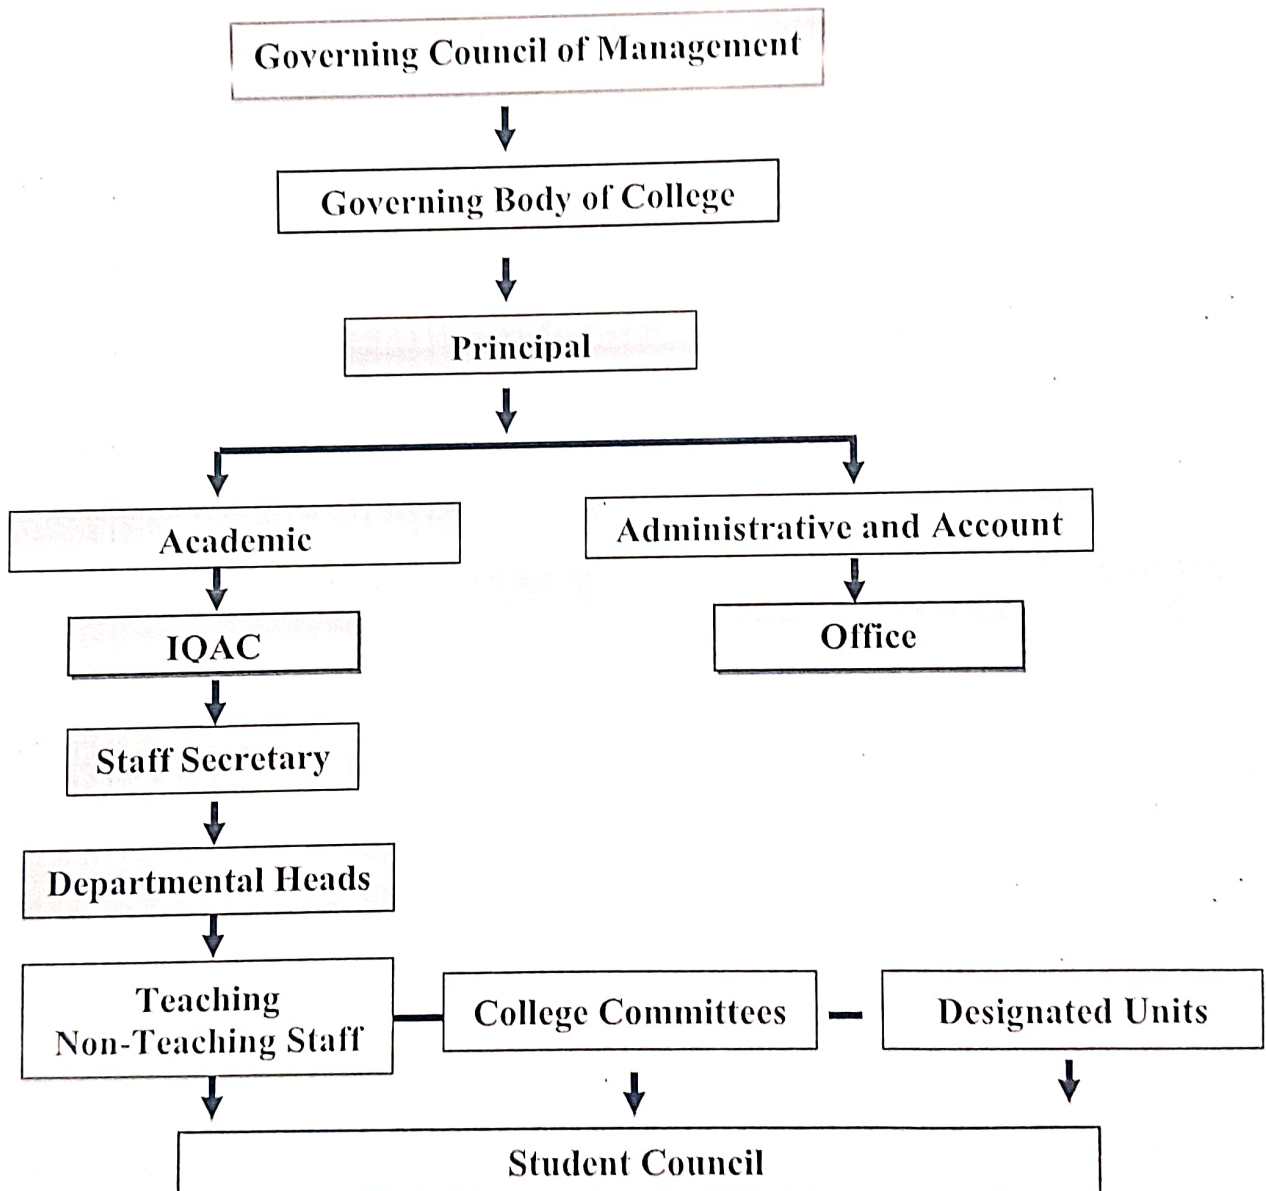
Governing Council of Management

Governing Body of College

Principal

Academic

Administrative and Account

IQAC

Office

Staff Secretary

Departmental Heads

Teaching
Non-Teaching Staff

College Committees

Designated Units

Student Council